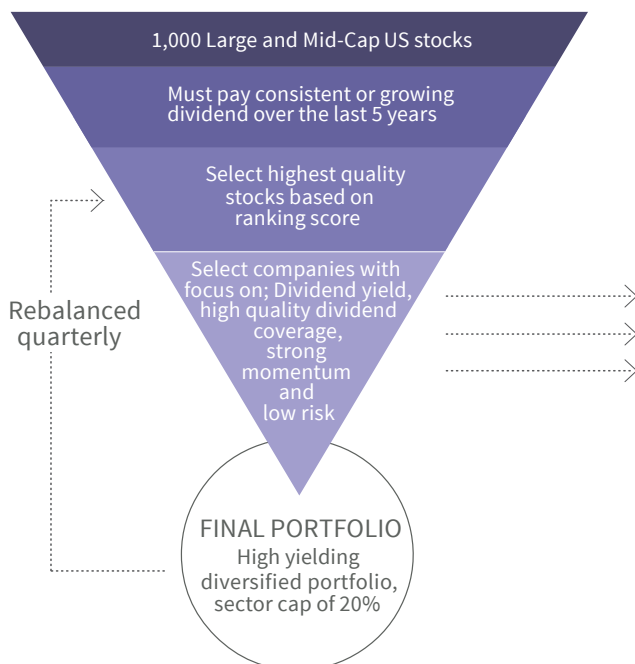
1,000 Large and Mid-Cap US stocks

Must pay consistent or growing dividend over the last 5 years

Select highest quality stocks based on ranking score

Select companies with focus on; Dividend yield, high quality dividend coverage, strong momentum and low risk

Rebalanced quarterly

FINAL PORTFOLIO
High yielding diversified portfolio, sector cap of 20%